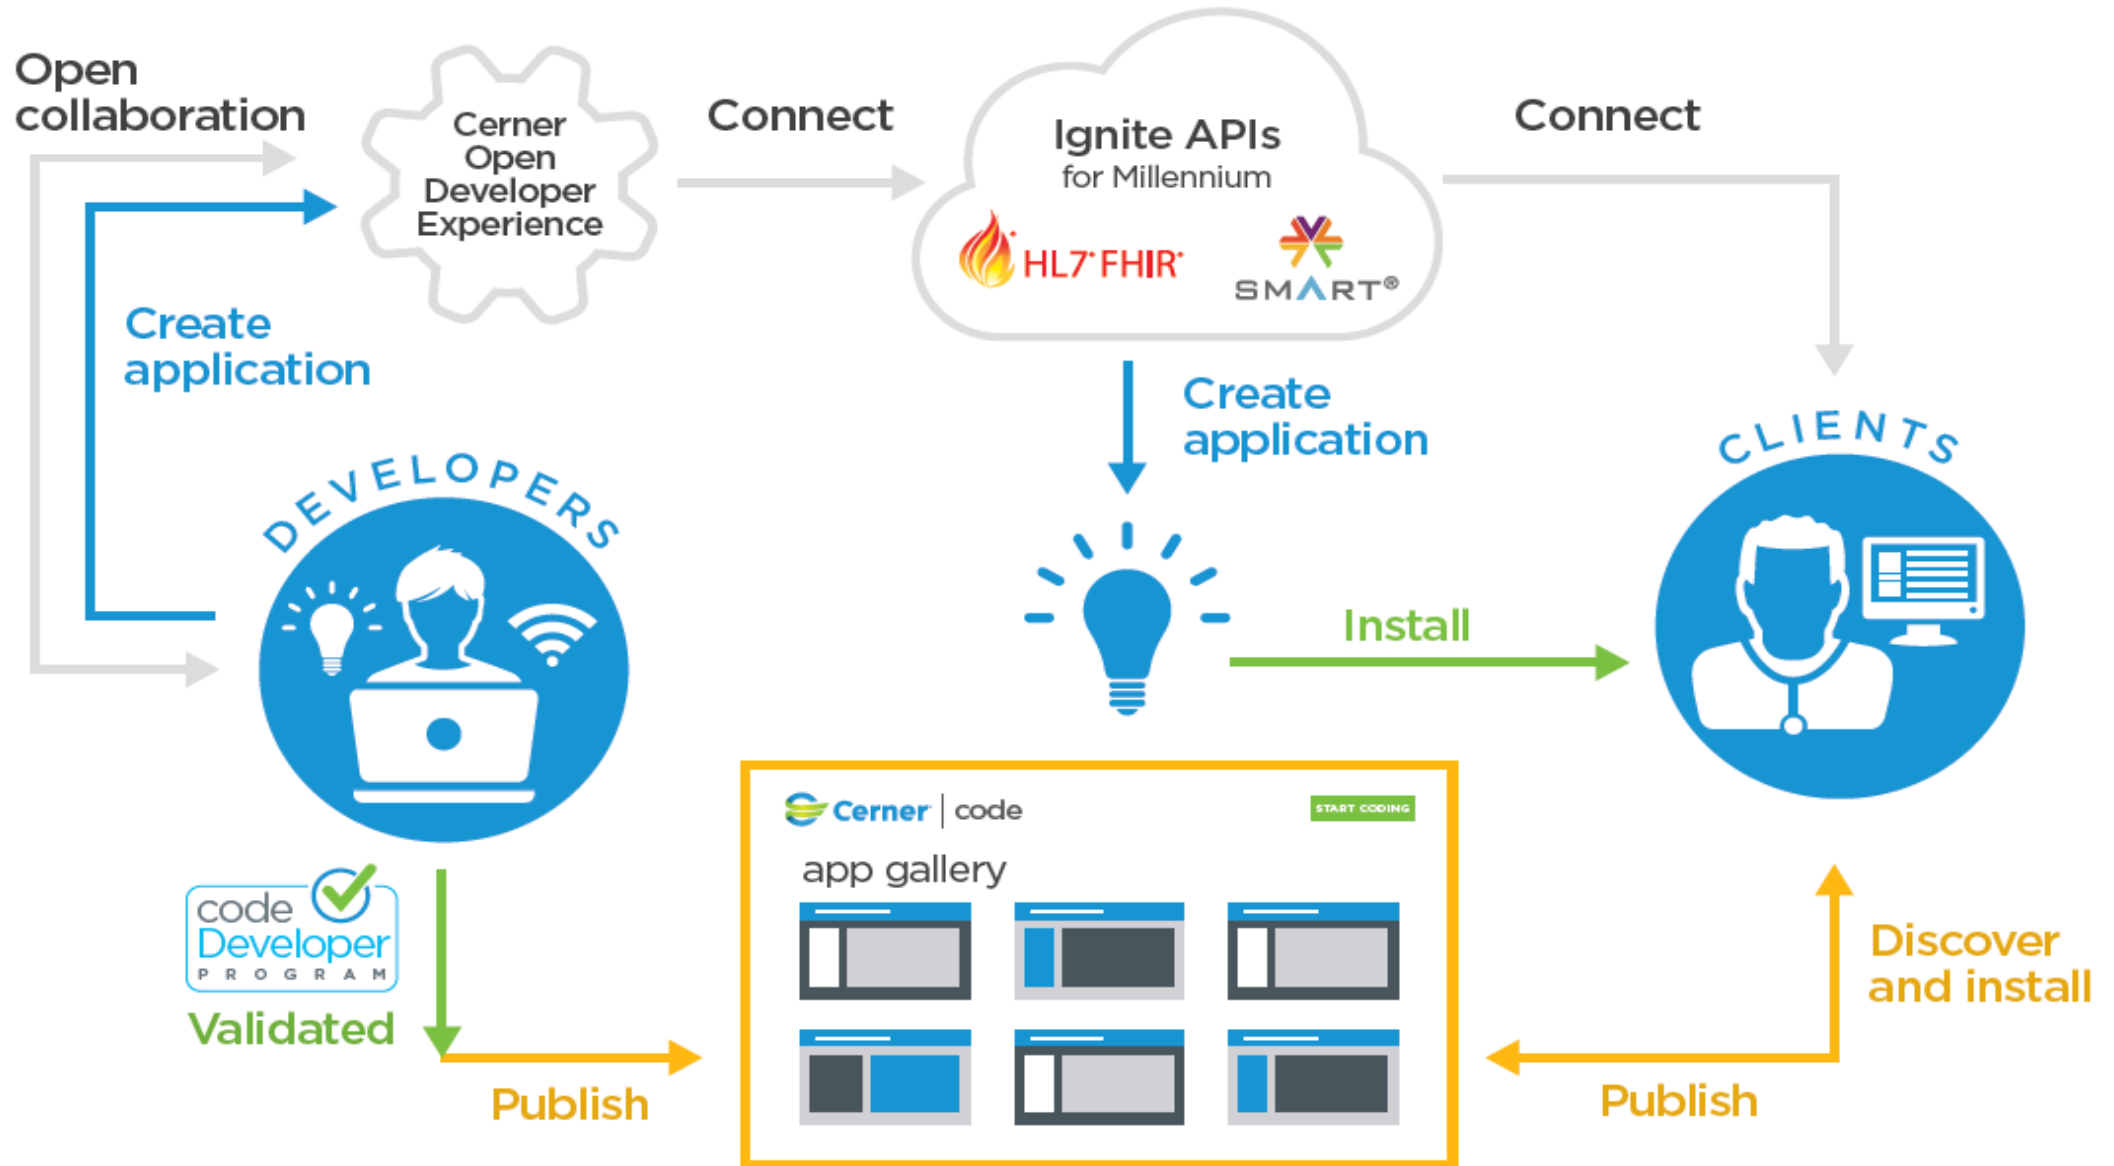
Open collaboration

Cerner Open Developer Experience

Connect

Ignite APIs
for Millennium

HL7 FHIR

SMART®

Connect

Create application

Create application

DEVELOPERS

CLIENTS

Install

code Developer PROGRAM

Validated

Cerner | code

START CODING

app gallery

Discover and install

Publish

Publish